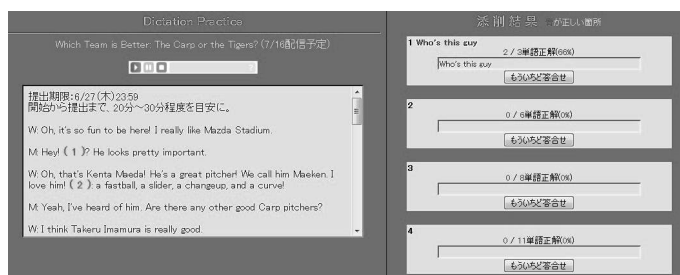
Dictation Practice

Which Team is Better: The Carp or the Tigers? (7/16配信予定)

提出期限:6/27(木)23:59
開始から提出まで、20分〜30分程度を目安に。

W: Oh, it's so fun to be here! I really like Mazda Stadium.

M: Hey! ( 1 )? He looks pretty important.

W: Oh, that's Kenta Maeda! He's a great pitcher! We call him Maeken. I love him! ( 2 ) a fastball, a slider, a changeup, and a curve!

M: Yeah, I've heard of him. Are there any other good Carp pitchers?

W: I think Takeru Imamura is really good.

添削結果 が正しい箇所

1 Who's this guy
2 / 3単語正解(66%)
Who's this guy
もういちど答合せ

2
0 / 6単語正解(0%)
もういちど答合せ

3
0 / 8単語正解(0%)
もういちど答合せ

4
0 / 11単語正解(0%)
もういちど答合せ